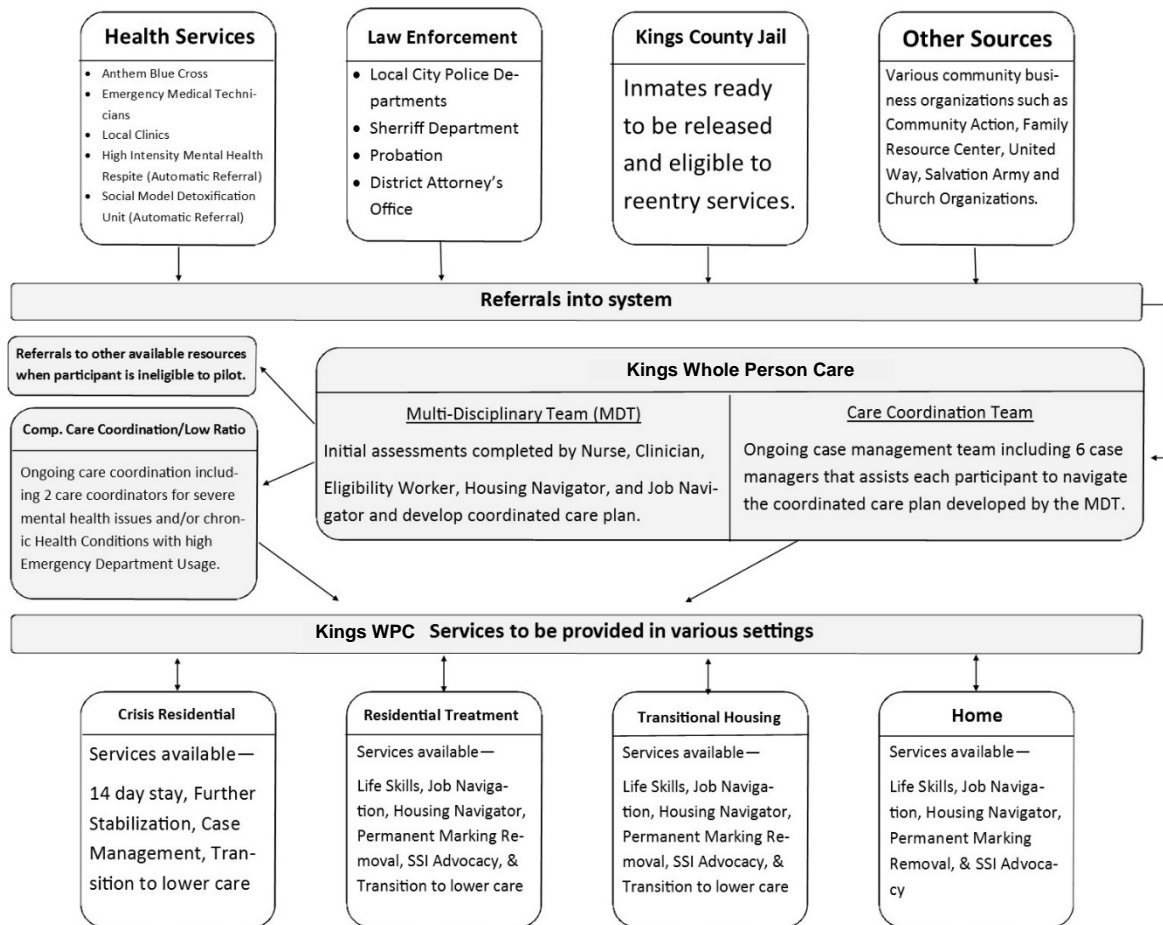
Health Services

- Anthem Blue Cross
- Emergency Medical Technicians
- Local Clinics
- High Intensity Mental Health Respite (Automatic Referral)
- Social Model Detoxification Unit (Automatic Referral)

Law Enforcement

- Local City Police Departments
- Sherriff Department
- Probation
- District Attorney's Office

Kings County Jail

Inmates ready to be released and eligible to reentry services.

Other Sources

Various community business organizations such as Community Action, Family Resource Center, United Way, Salvation Army and Church Organizations.

Referrals into system

Referrals to other available resources when participant is ineligible to pilot.

Comp. Care Coordination/Low Ratio

Ongoing care coordination including 2 care coordinators for severe mental health issues and/or chronic Health Conditions with high Emergency Department Usage.

Kings Whole Person Care

Multi-Disciplinary Team (MDT)

Initial assessments completed by Nurse, Clinician, Eligibility Worker, Housing Navigator, and Job Navigator and develop coordinated care plan.

Care Coordination Team

Ongoing case management team including 6 case managers that assists each participant to navigate the coordinated care plan developed by the MDT.

Kings WPC Services to be provided in various settings

Crisis Residential

Services available—

14 day stay, Further Stabilization, Case Management, Transition to lower care

Residential Treatment

Services available—

Life Skills, Job Navigation, Housing Navigator, Permanent Marking Removal, SSI Advocacy, & Transition to lower care

Transitional Housing

Services available—

Life Skills, Job Navigation, Housing Navigator, Permanent Marking Removal, SSI Advocacy, & Transition to lower care

Home

Services available—

Life Skills, Job Navigation, Housing Navigator, Permanent Marking Removal, & SSI Advocacy